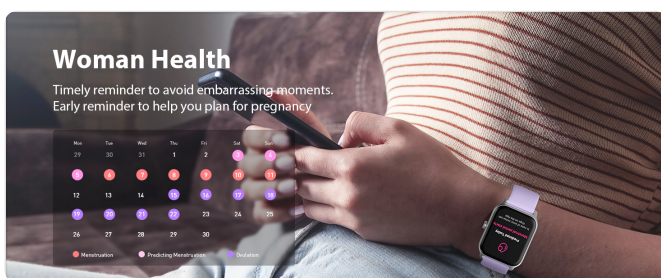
Woman Health

Timely reminder to avoid embarrassing moments.
Early reminder to help you plan for pregnancy

| Mon | Tue | Wed | Thu | Fri | Sat | Sun |
|---|---|---|---|---|---|---|
| 29 | 30 | 31 | 1 | 2 | 3 | 4 |
| 5 | 6 | 7 | 8 | 9 | 10 | 11 |
| 12 | 13 | 14 | 15 | 16 | 17 | 18 |
| 19 | 20 | 21 | 22 | 23 | 24 | 25 |
| 26 | 27 | 28 | 29 | 30 | | |

Menstruation Predicting Menstruation Ovulation